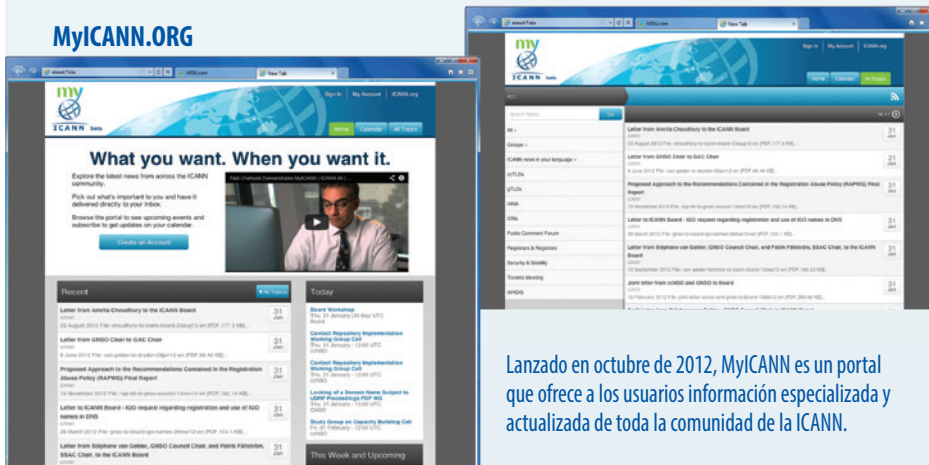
MyICANN.ORG

my ICANN beta

Sign In | My Account | ICANN.org

Home | Calendar | All Topics

What you want. When you want it.

Explore the latest news from across the ICANN community.

Pick out what's important to you and have it delivered directly to your inbox.

Browse the portal to see upcoming events and subscribe to get updates on your calendar.

Create an Account

Recent

Letter from Amrita Choudhury to the ICANN Board

Letter from GNSO Chair to GAC Chair

Proposed Approach to the Recommendations Contained in the Registration Abuse Policy (RAPWG) Final Report

Letter to ICANN Board - IGO request regarding registration and use of IGO names in DNS

Letter from Stéphane van Gelder, GNSO Council Chair, and Patrik Fältström, SSAC Chair, to the ICANN Board

Today

Board Workshop

Contact Repository Implementation Working Group Call

Contact Repository Implementation Working Group Call

Locking of a Domain Name Subject to UDRP Proceedings PDP WG

Study Group on Capacity Building Call

This Week and Upcoming

my ICANN beta

Sign In | My Account | ICANN.org

Home | Calendar | All Topics

Letter from Amrita Choudhury to the ICANN Board

Letter from GNSO Chair to GAC Chair

Proposed Approach to the Recommendations Contained in the Registration Abuse Policy (RAPWG) Final Report

Letter to ICANN Board - IGO request regarding registration and use of IGO names in DNS

Letter from Stéphane van Gelder, GNSO Council Chair, and Patrik Fältström, SSAC Chair, to the ICANN Board

Joint letter from ccNSO and GNSO to Board

Lanzado en octubre de 2012, MyICANN es un portal que ofrece a los usuarios información especializada y actualizada de toda la comunidad de la ICANN.